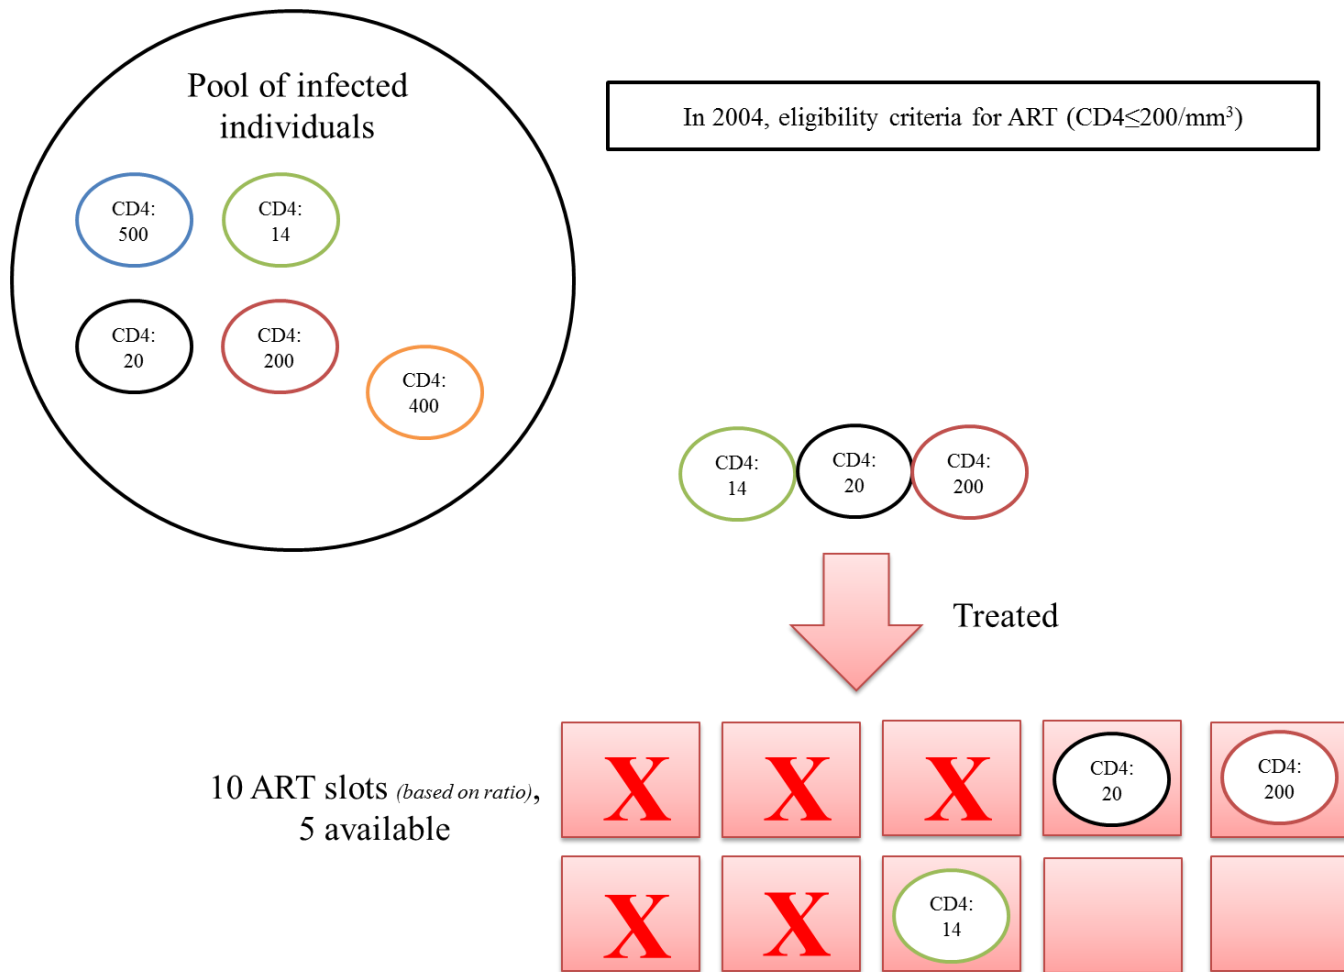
Pool of infected individuals

CD4: 500

CD4: 14

CD4: 20

CD4: 200

CD4: 400

In 2004, eligibility criteria for ART (CD4≤200/mm$^3$)

CD4: 14

CD4: 20

CD4: 200

Treated

10 ART slots *(based on ratio)*, 5 available

X

X

X

CD4: 20

CD4: 200

X

X

CD4: 14